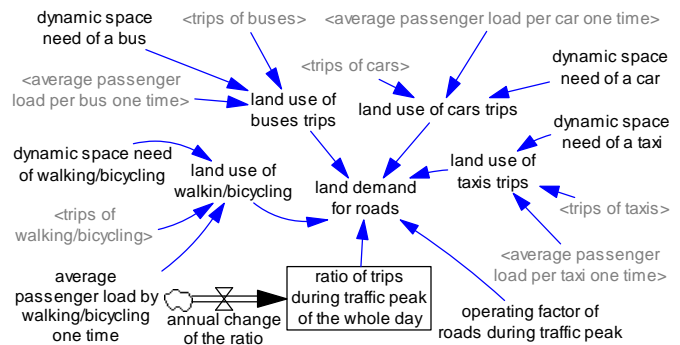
dynamic space need of a bus

<trips of buses>

<average passenger load per car one time>

<average passenger load per bus one time>

land use of buses trips

<trips of cars>

land use of cars trips

dynamic space need of a car

dynamic space need of a taxi

land use of taxis trips

dynamic space need of walking/bicycling

land use of walkin/bicycling

land demand for roads

<trips of walking/bicycling>

<trips of taxis>

<average passenger load per taxi one time>

average passenger load by walking/bicycling one time

annual change of the ratio

ratio of trips during traffic peak of the whole day

operating factor of roads during traffic peak